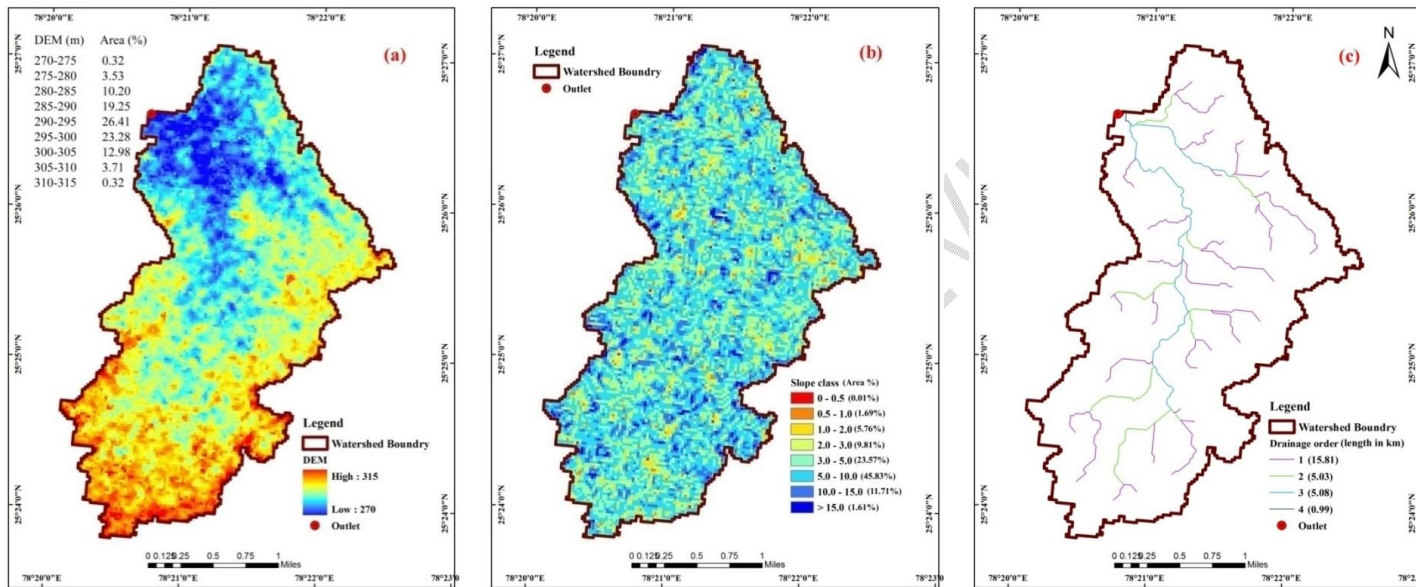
78°20'0"E 78°21'0"E 78°22'0"E

25°27'0"N 25°26'0"N 25°25'0"N 25°24'0"N

(a)

| DEM (m) | Area (%) |
|---|---|
| 270-275 | 0.32 |
| 275-280 | 3.53 |
| 280-285 | 10.20 |
| 285-290 | 19.25 |
| 290-295 | 26.41 |
| 295-300 | 23.28 |
| 300-305 | 12.98 |
| 305-310 | 3.71 |
| 310-315 | 0.32 |

Legend
Watershed Boundry
DEM
High : 315
Low : 270
Outlet

0 0.125 0.25 0.5 0.75 1 Miles

78°20'0"E 78°21'0"E 78°22'0"E 78°23'0

78°20'0"E 78°21'0"E 78°22'0"E

(b)

Legend
Watershed Boundry
Outlet

Slope class (Area %)
0 - 0.5 (0.01%)
0.5 - 1.0 (1.69%)
1.0 - 2.0 (5.76%)
2.0 - 3.0 (9.81%)
3.0 - 5.0 (23.57%)
5.0 - 10.0 (45.83%)
10.0 - 15.0 (11.71%)
> 15.0 (1.61%)

0 0.125 0.25 0.5 0.75 1 Miles

78°20'0"E 78°21'0"E 78°22'0"E 78°23'0

25°27'0"N 25°26'0"N 25°25'0"N 25°24'0"N

78°20'0"E 78°21'0"E 78°22'0"E

(c)

N

Legend
Watershed Boundry
Drainage order (length in km)
1 (15.81)
2 (5.03)
3 (5.08)
4 (0.99)
Outlet

0 0.125 0.25 0.5 0.75 1 Miles

78°20'0"E 78°21'0"E 78°22'0"E 78°2

25°27'0"N 25°26'0"N 25°25'0"N 25°24'0"N